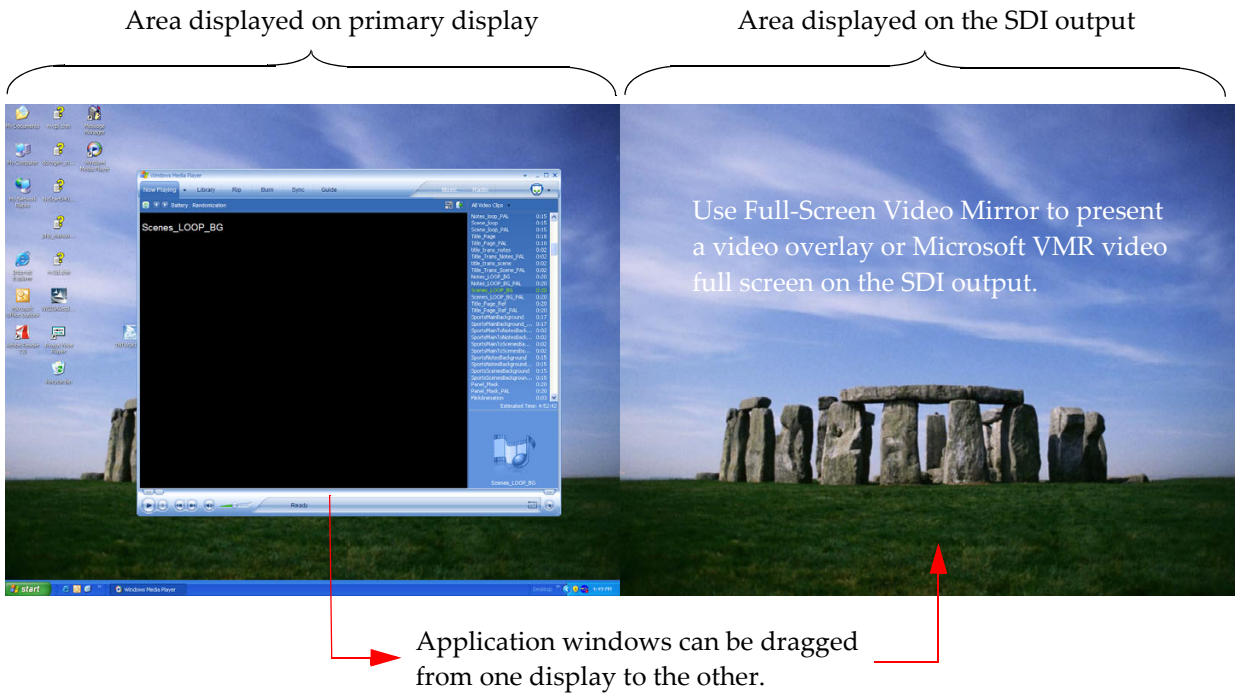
Area displayed on primary display

Area displayed on the SDI output

Windows Media Player

Now Playing Library Rip Burn Sync Guide

Battery Randomization

All Video Clips

Scenes_LOOP_BG

Notes_loop_PAL
Scene_loop
Scene_loop_PAL
Title_Page
Title_Page_PAL
Title_Trans_notes
Title_Trans_Notes_PAL
Title_trans_scene
Title_Trans_Scene_PAL
Notes_LOOP_BG
Notes_LOOP_BG_PAL
Scenes_LOOP_BG
Scenes_LOOP_BG_PAL
Title_Page_Ref
Title_Page_Ref_PAL
Panel_Mask
Panel_Mask_PAL

Estimated Time: 4:52:42

Scenes_LOOP_BG

Ready

start

Windows Media Player

Use Full-Screen Video Mirror to present a video overlay or Microsoft VMR video full screen on the SDI output.

Application windows can be dragged from one display to the other.